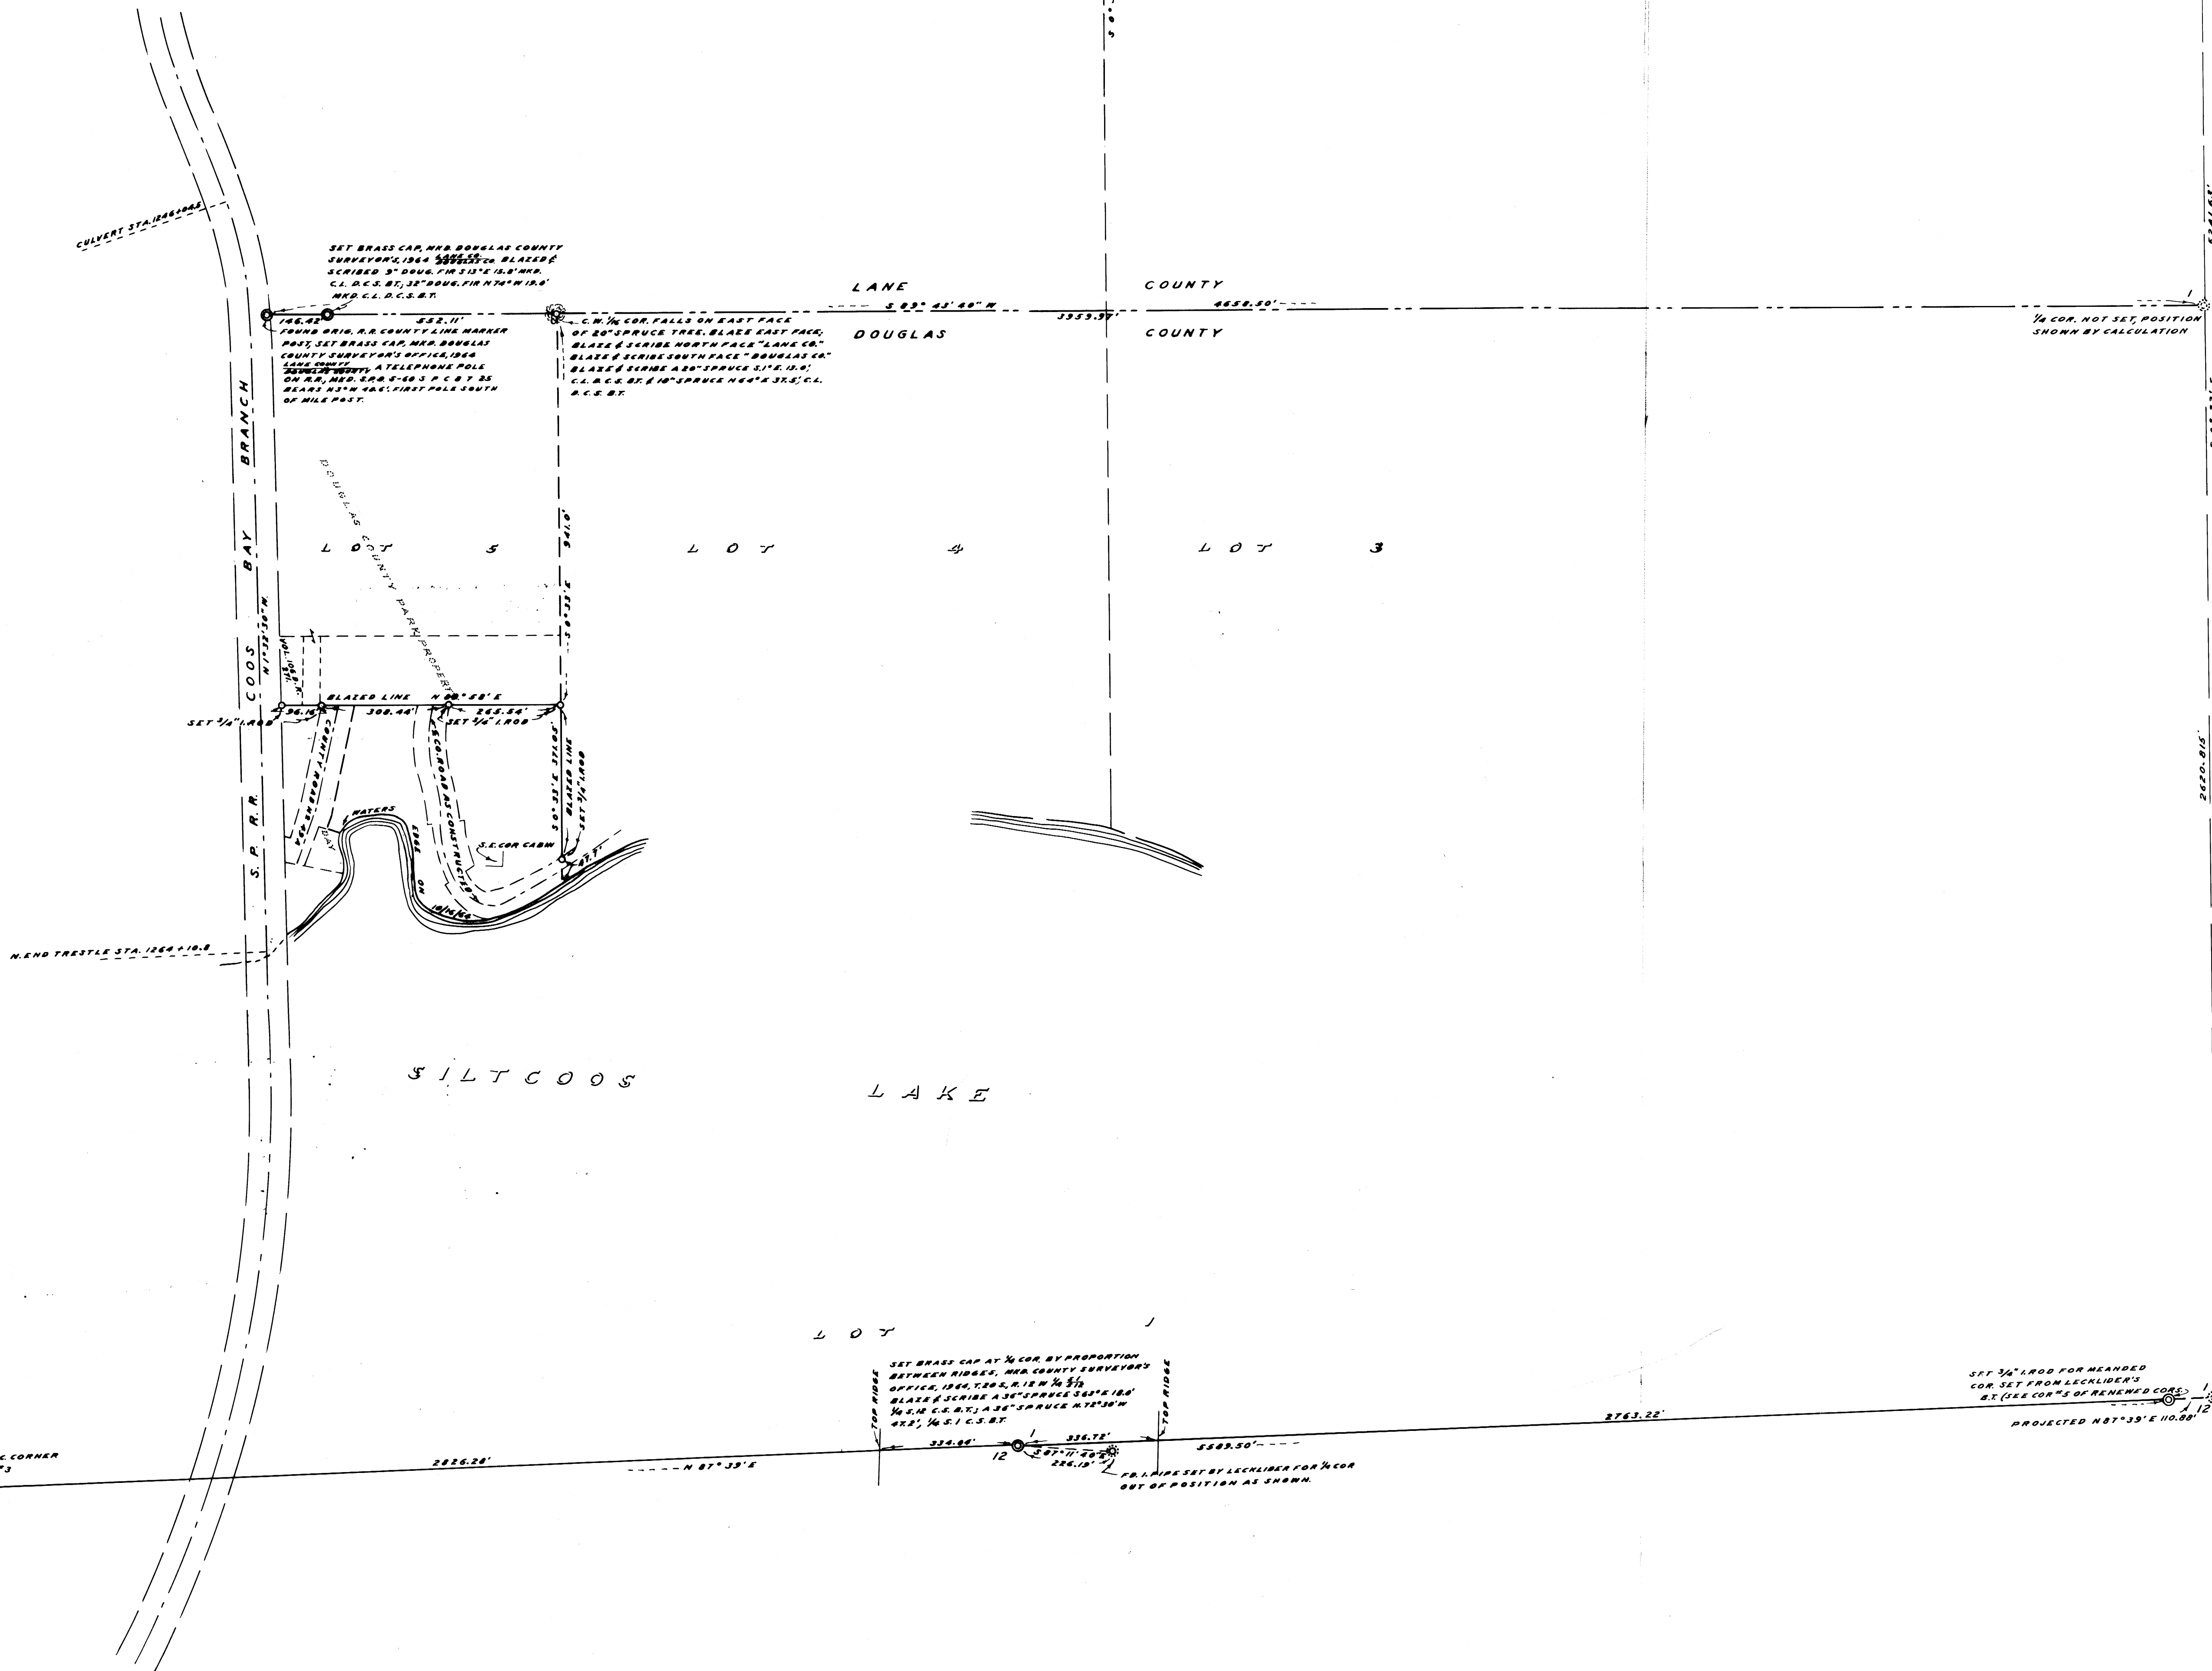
CULVERT STA. 1246+04.5

SET BRASS CAP, MKD. DOUGLAS COUNTY SURVEYOR'S, 1964 LANE CO. DOUGLAS CO. BLAZED & SCRIBED 9" DOUG. FIR S 13°E 15.8' MKD. C.L. D.C.S. BT.; 32" DOUG. FIR N 74° W 13.6' MKD. C.L. D.C.S. B.T.

186.42'

552.11'

FOUND ORIG. R.R. COUNTY LINE MARKER POST, SET BRASS CAP, MKD. DOUGLAS COUNTY SURVEYOR'S OFFICE, 1964 LANE COUNTY DOUGLAS COUNTY A TELEPHONE POLE ON R.R. MKD. S.P.& S-60 S P C & T 35 BEARS N 3° W 46.6'. FIRST POLE SOUTH OF MILE POST.

C.W. 1/16 COR. FALLS ON EAST FACE OF 20" SPRUCE TREE. BLAZE EAST FACE; BLAZE & SCRIBE NORTH FACE "LANE CO." BLAZE & SCRIBE SOUTH FACE " DOUGLAS CO." BLAZE & SCRIBE A 20" SPRUCE S.1°E. 13.0', C.L. D.C.S. BT. & 18" SPRUCE N 64° E 37.5', C.L. D.C.S. B.T.

LANE COUNTY

S 89° 43' 40" W

3959.97'

4658.50'

DOUGLAS COUNTY

1/4 COR. NOT SET, POSITION SHOWN BY CALCULATION

COOS BAY BRANCH

DOUGLAS COUNTY PARK PROPERTY

LOT 5 LOT 4 LOT 3

941.0'

S 0° 33' E

N 1° 32' 30" W

101.8'

BLAZED LINE N 88° 58' E

SET 3/4" I.ROD

96.16'

300.44'

265.54'

SET 3/4" I.ROD

COUNTY ROAD

CO. ROAD AS CONSTRUCTED

S 0° 33' E 271.05'

BLAZED LINE SET 3/4" I.ROD

WATERS

DAY

EDGE ON 10/16/64

S.E. COR CABIN

S. P. R.R.

N. END TRESTLE STA. 1264+10.8

2620.815'

SILTCOOS LAKE

LOT 1

SET BRASS CAP AT 1/4 COR. BY PROPORTION BETWEEN RIDGES, MKD. COUNTY SURVEYOR'S OFFICE, 1964, T.20 S, R.12 W 1/4 S1 S12 BLAZE & SCRIBE A 36" SPRUCE S 65° E 18.0' 1/4 S.12 C.S. B.T.; A 36" SPRUCE N.72° 30' W 47.2', 1/4 S.1 C.S. B.T.

TOP RIDGE

TOP RIDGE

334.46'

336.72'

1
12

S 87° 11' 40" E
226.19'

FD. I. PIPE SET BY LECKLIDER FOR 1/4 COR OUT OF POSITION AS SHOWN.

5589.50'

2763.22'

SET 3/4" I.ROD FOR MEANDER COR. SET FROM LECKLIDER'S B.T. (SEE COR'S OF RENEWED CORS.)

1
12

PROJECTED N 87° 39' E 110.88'

C. CORNER
3

2826.28'

N 87° 39' E